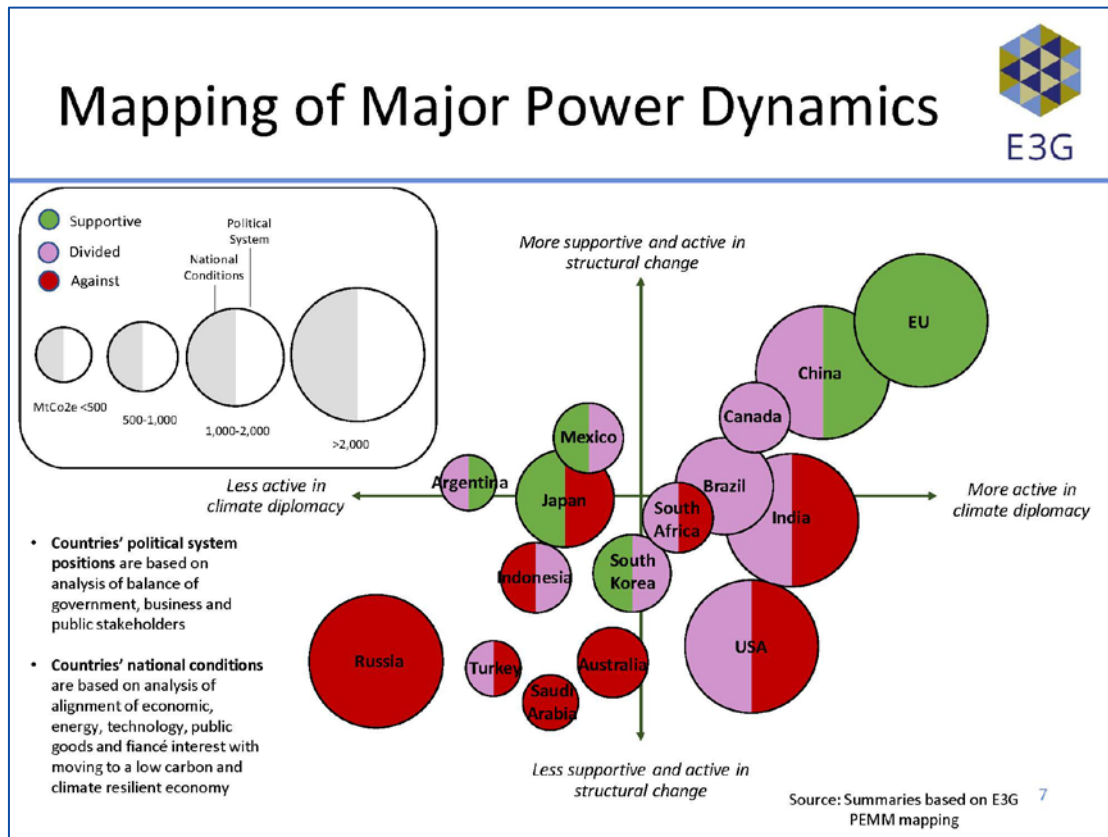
Mapping of Major Power Dynamics

E3G

Supportive
Divided
Against

National Conditions
Political System

MtCo2e <500
500-1,000
1,000-2,000
>2,000

More supportive and active in structural change

Less supportive and active in structural change

Less active in climate diplomacy

More active in climate diplomacy

EU
China
Canada
Mexico
Argentina
Japan
Brazil
South Africa
India
Indonesia
South Korea
Russia
Turkey
Australia
Saudi Arabia
USA

• **Countries' political system positions** are based on analysis of balance of government, business and public stakeholders

• **Countries' national conditions** are based on analysis of alignment of economic, energy, technology, public goods and fiancé interest with moving to a low carbon and climate resilient economy

Source: Summaries based on E3G PEMM mapping

7